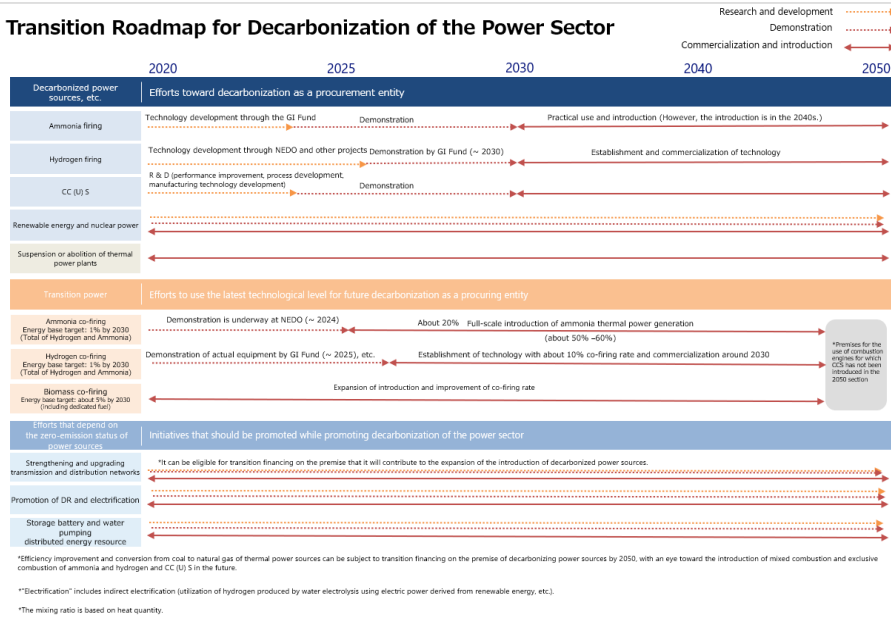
Transition Roadmap for Decarbonization of the Power Sector

Research and development
Demonstration
Commercialization and introduction

2020
2025
2030
2040
2050

Decarbonized power sources, etc.
Efforts toward decarbonization as a procurement entity

Ammonia firing
Technology development through the GI Fund
Demonstration
Practical use and introduction (However, the introduction is in the 2040s.)

Hydrogen firing
Technology development through NEDO and other projects
Demonstration by GI Fund (~ 2030)
Establishment and commercialization of technology

CC (U) S
R & D (performance improvement, process development, manufacturing technology development)
Demonstration

Renewable energy and nuclear power

Suspension or abolition of thermal power plants

Transition power
Efforts to use the latest technological level for future decarbonization as a procuring entity

Ammonia co-firing
Energy base target: 1% by 2030 (Total of Hydrogen and Ammonia)
Demonstration is underway at NEDO (~ 2024)
About 20%
Full-scale introduction of ammonia thermal power generation
(about 50% ~60%)

Hydrogen co-firing
Energy base target: 1% by 2030 (Total of Hydrogen and Ammonia)
Demonstration of actual equipment by GI Fund (~ 2025), etc.
Establishment of technology with about 10% co-firing rate and commercialization around 2030

Biomass co-firing
Energy base target: about 5% by 2030 (including dedicated fuel)
Expansion of introduction and improvement of co-firing rate

*Premises for the use of combustion engines for which CCS has not been introduced in the 2050 section

Efforts that depend on the zero-emission status of power sources
Initiatives that should be promoted while promoting decarbonization of the power sector

Strengthening and upgrading transmission and distribution networks
*It can be eligible for transition financing on the premise that it will contribute to the expansion of the introduction of decarbonized power sources.

Promotion of DR and electrification

Storage battery and water pumping distributed energy resource

*Efficiency improvement and conversion from coal to natural gas of thermal power sources can be subject to transition financing on the premise of decarbonizing power sources by 2050, with an eye toward the introduction of mixed combustion and exclusive combustion of ammonia and hydrogen and CC (U) S in the future.

*"Electrification" includes indirect electrification (utilization of hydrogen produced by water electrolysis using electric power derived from renewable energy, etc.).

*The mixing ratio is based on heat quantity.